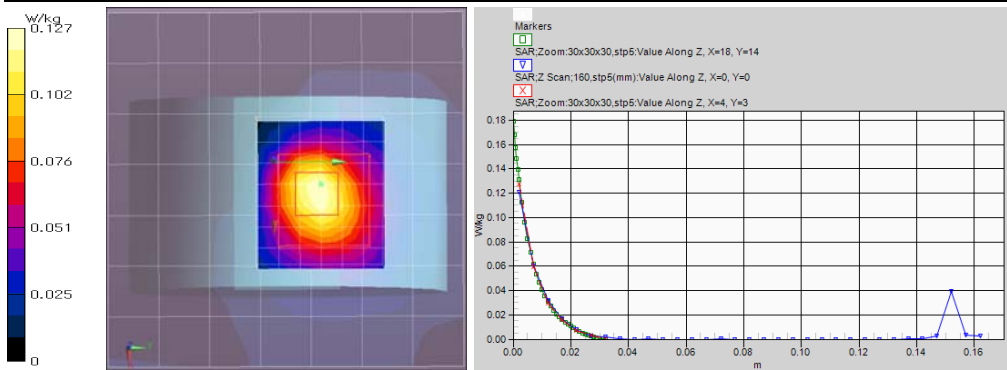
W/kg
0.127
0.102
0.076
0.051
0.025
0

Markers
SAR;Zoom:30x30x30,stp5:Value Along Z, X=18, Y=14
SAR;Z Scan;160,stp5(mm):Value Along Z, X=0, Y=0
SAR;Zoom:30x30x30,stp5:Value Along Z, X=4, Y=3

W/kg
0.18
0.16
0.14
0.12
0.10
0.08
0.06
0.04
0.02
0.00
0.00
0.02
0.04
0.06
0.08
0.10
0.12
0.14
0.16
m